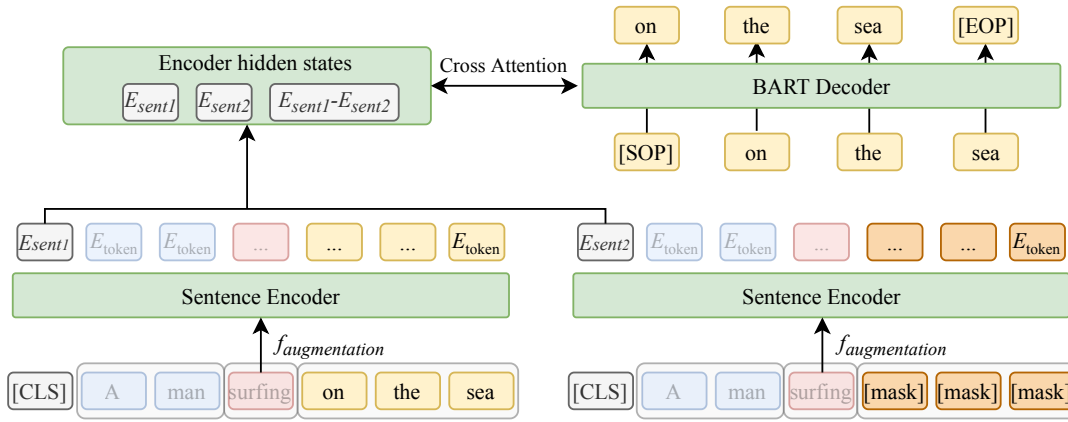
on the sea [EOP]

Encoder hidden states

$E_{sent1}$ $E_{sent2}$ $E_{sent1}$-$E_{sent2}$

Cross Attention

BART Decoder

[SOP] on the sea

$E_{sent1}$ $E_{\text{token}}$ $E_{\text{token}}$ ... ... ... $E_{\text{token}}$

$E_{sent2}$ $E_{\text{token}}$ $E_{\text{token}}$ ... ... ... $E_{\text{token}}$

Sentence Encoder

Sentence Encoder

$f_{augmentation}$

$f_{augmentation}$

[CLS] A man surfing on the sea

[CLS] A man surfing [mask] [mask] [mask]